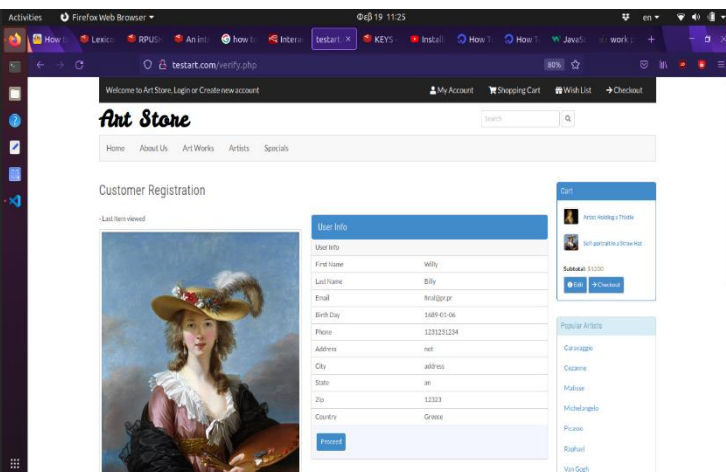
Activities Firefox Web Browser ▾ Φεβ 19 11:25 en ▾

How Lexic RPUSH An int how t Intera testart. × KEYS Install How How T JavaS work

testart.com/verify.php 80%

Welcome to Art Store, Login or Create new account My Account Shopping Cart Wish List Checkout

Art Store

Search

Home About Us Art Works Artists Specials

Customer Registration

- Last Item viewed

User Info

| User Info | |
|---|---|
| First Name | Willy |
| Last Name | Billy |
| Email | final@pr.pr |
| Birth Day | 1689-01-06 |
| Phone | 1231231234 |
| Address | not |
| City | address |
| State | an |
| Zip | 12323 |
| Country | Greece |

Proceed

Cart

Artist Holding a Thistle

Self-portrait in a Straw Hat

Subtotal: $1200

Edit Checkout

Popular Artists

Caravaggio

Cezanne

Matisse

Michelangelo

Picasso

Raphael

Van Gogh